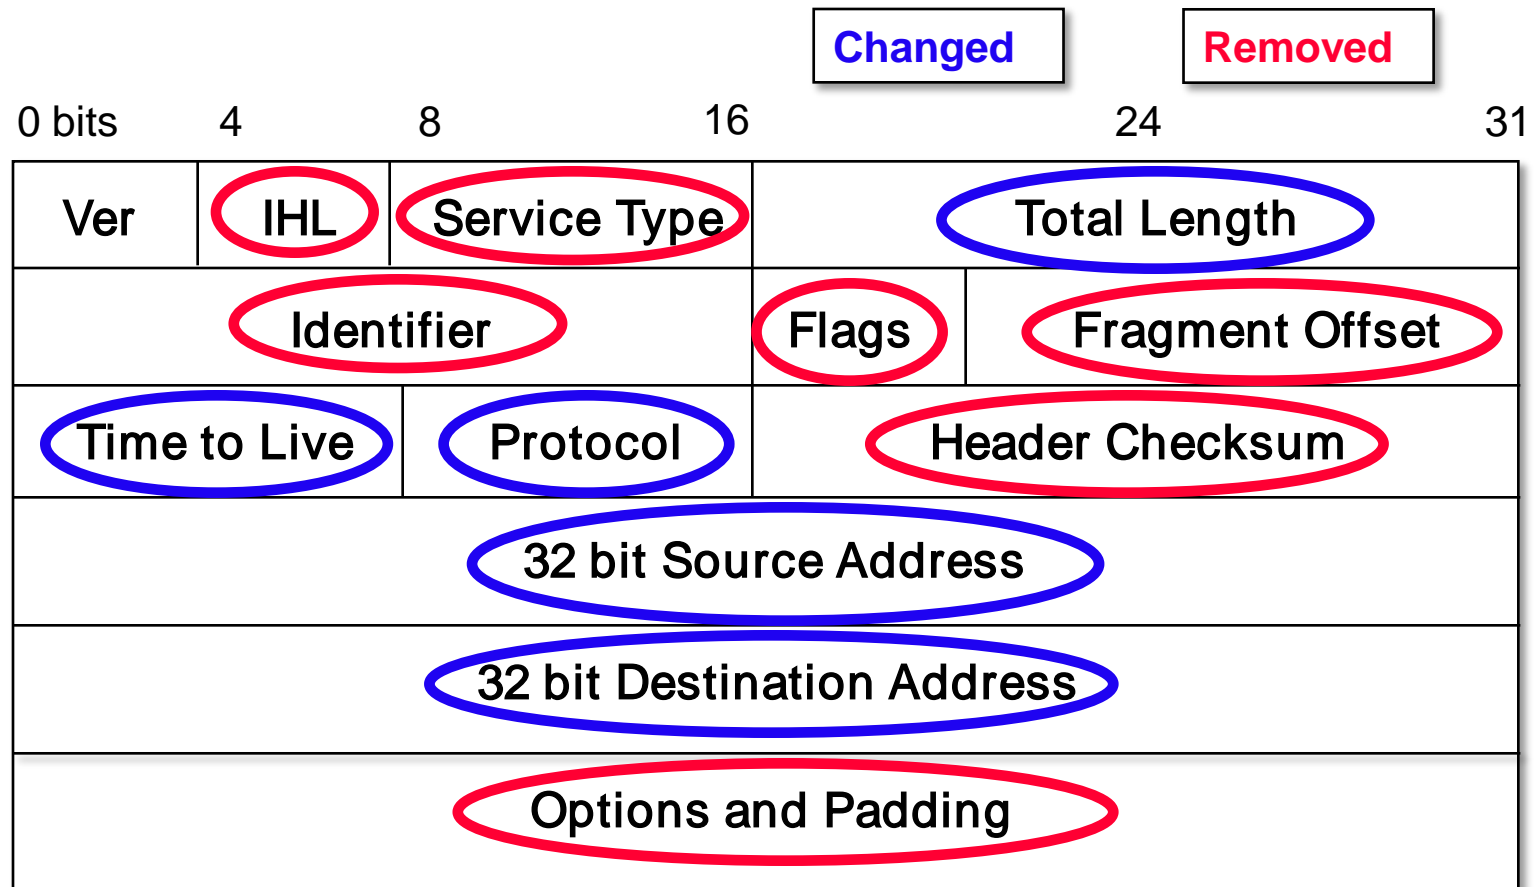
Changed Removed

0 bits 4 8 16 24 31

| Ver | IHL | Service Type | Total Length |
|---|---|---|---|

| Identifier | Flags | Fragment Offset |
|---|---|---|

| Time to Live | Protocol | Header Checksum |
|---|---|---|

32 bit Source Address

32 bit Destination Address

Options and Padding